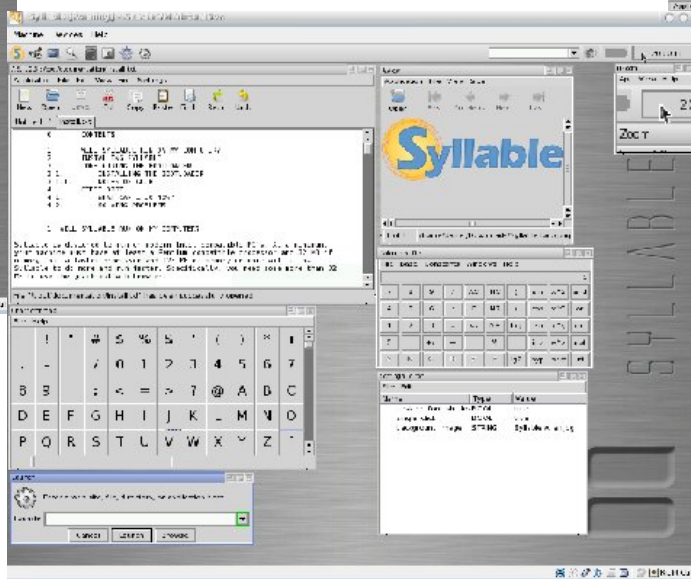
Machine Devices Help

New Open Save Cut Copy Paste Find Save Undo

CONTENTS

INSTALL SYLLABLE ON MY COMPUTER

Syllable

Zoom

Cancel Launch Browse

Name Type Value

BOOL

STRING Syllable

! " # $ % & ' ( ) * +
, - . / 0 1 2 3 4 5 6 7
8 9 : ; < = > ? @ A B C
D E F G H I J K L M N O
P Q R S T U V W X Y Z

SYLLABLE